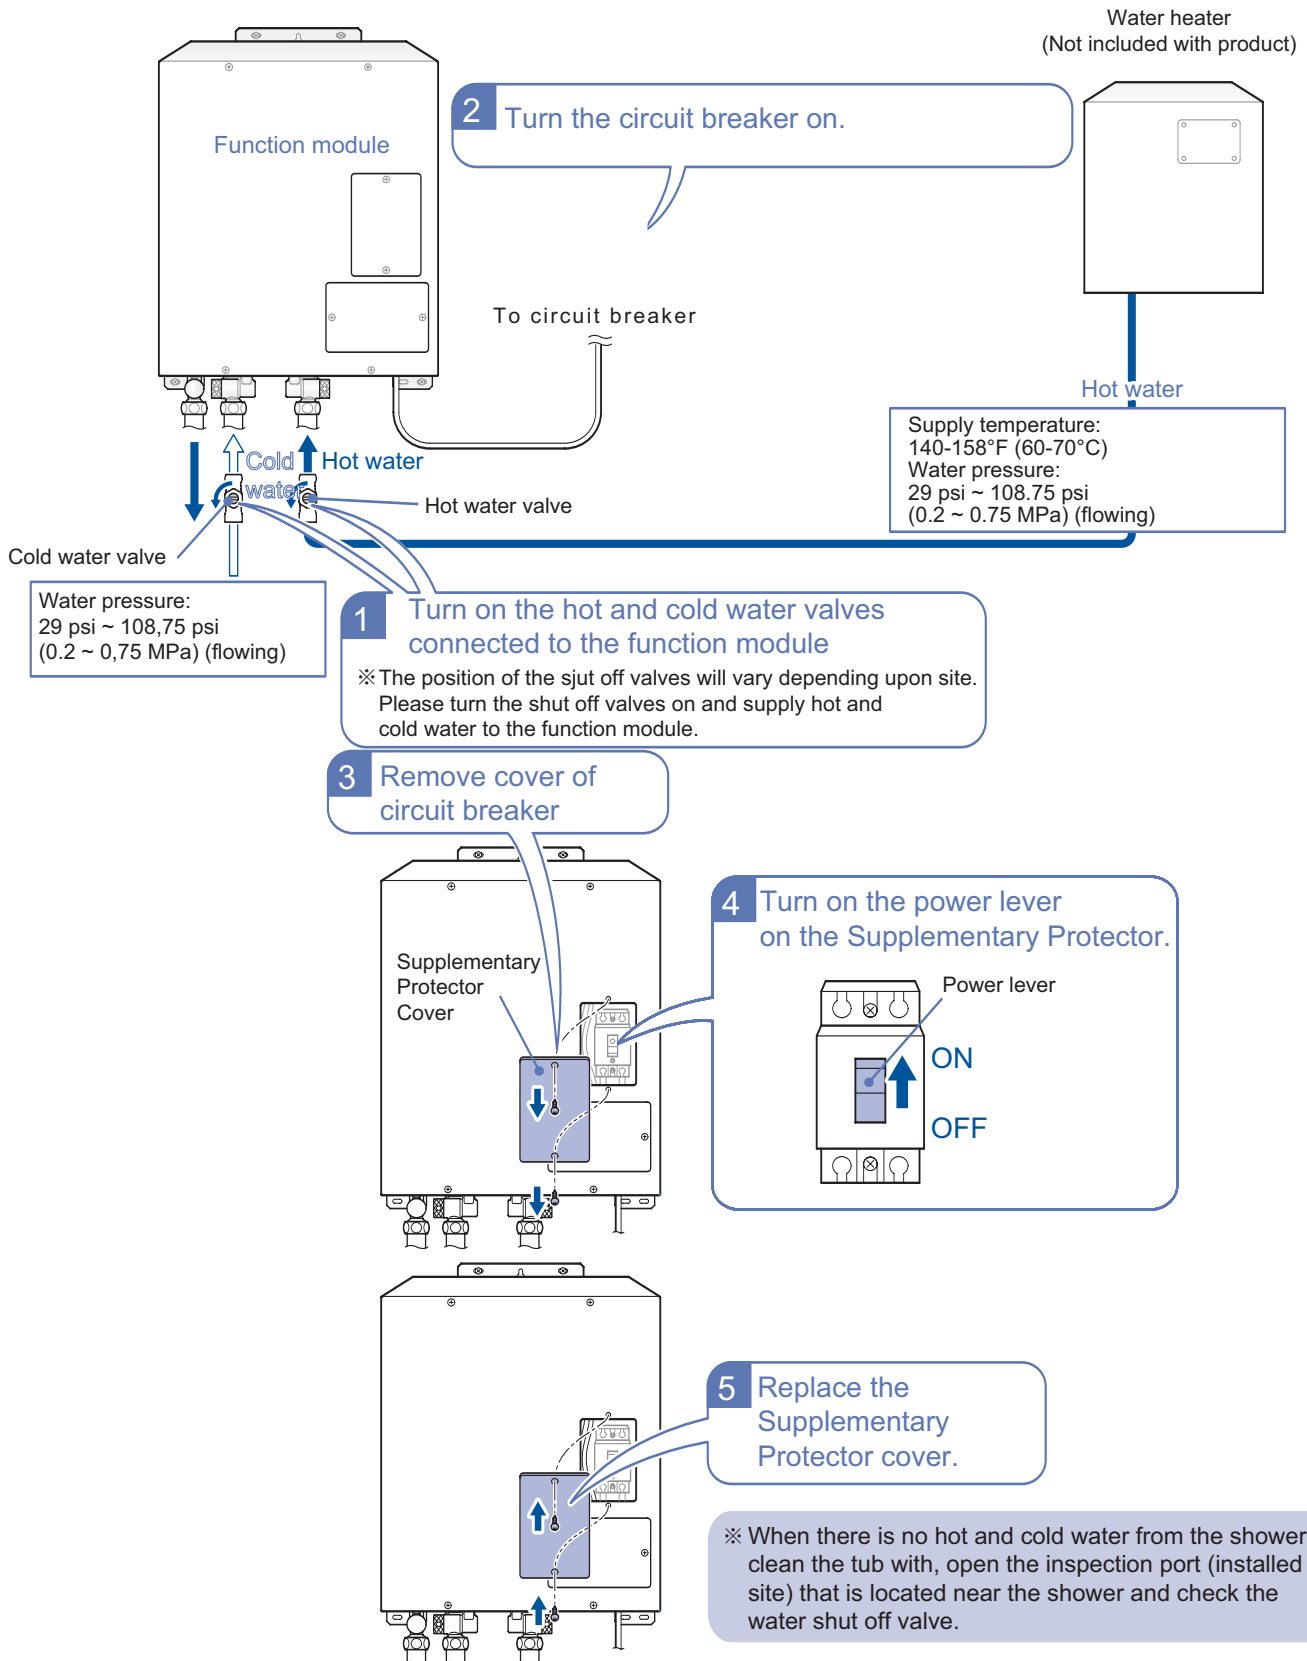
Water heater
(Not included with product)

Function module

2 Turn the circuit breaker on.

To circuit breaker

Hot water

Supply temperature:
140-158°F (60-70°C)
Water pressure:
29 psi ~ 108.75 psi
(0.2 ~ 0.75 MPa) (flowing)

Cold water

Hot water

Hot water valve

Cold water valve

Water pressure:
29 psi ~ 108,75 psi
(0.2 ~ 0,75 MPa) (flowing)

1 Turn on the hot and cold water valves connected to the function module

※The position of the sjut off valves will vary depending upon site. Please turn the shut off valves on and supply hot and cold water to the function module.

3 Remove cover of circuit breaker

Supplementary Protector Cover

4 Turn on the power lever on the Supplementary Protector.

Power lever

ON

OFF

5 Replace the Supplementary Protector cover.

※When there is no hot and cold water from the shower clean the tub with, open the inspection port (installed site) that is located near the shower and check the water shut off valve.